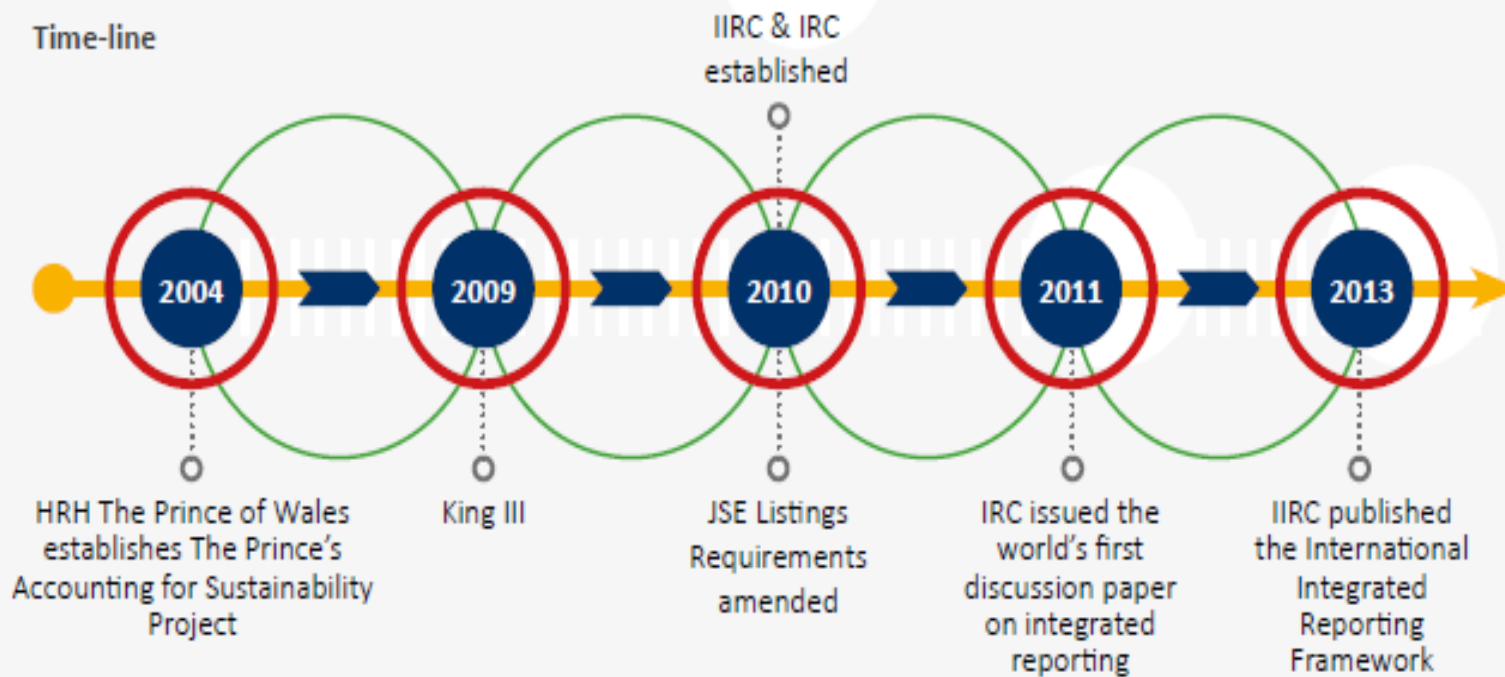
Time-line

IIRC & IRC established

2004

2009

2010

2011

2013

HRH The Prince of Wales establishes The Prince's Accounting for Sustainability Project

King III

JSE Listings Requirements amended

IRC issued the world's first discussion paper on integrated reporting

IIRC published the International Integrated Reporting Framework